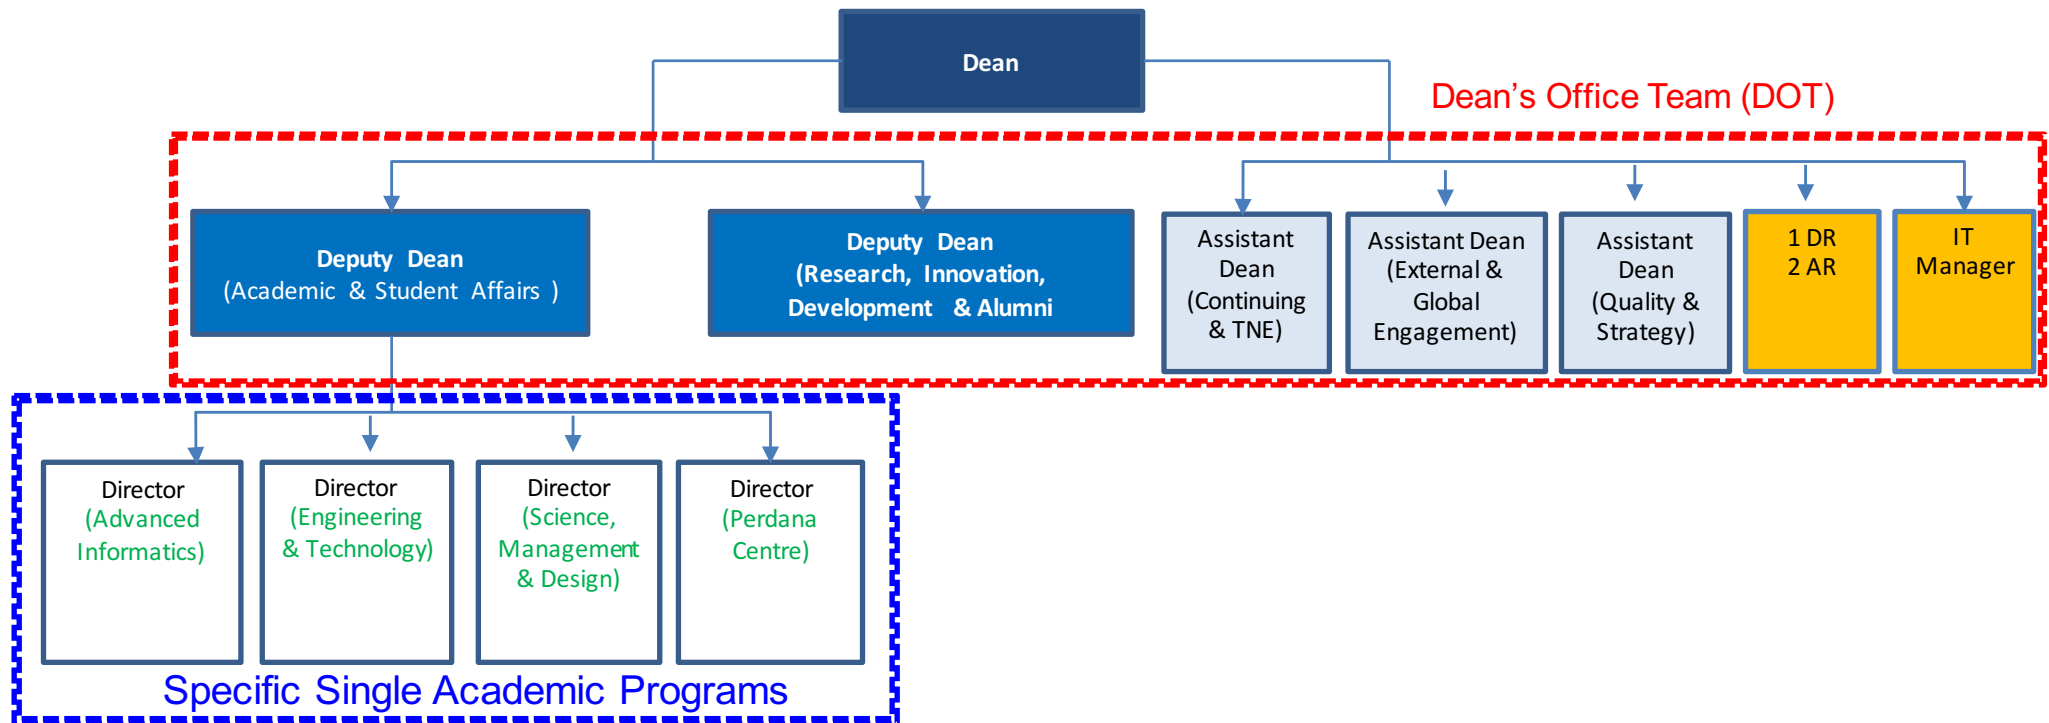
Dean

Dean's Office Team (DOT)

Deputy Dean
(Academic & Student Affairs )

Deputy Dean
(Research, Innovation, Development & Alumni

Assistant Dean
(Continuing & TNE)

Assistant Dean
(External & Global Engagement)

Assistant Dean
(Quality & Strategy)

1 DR
2 AR

IT Manager

Director
(Advanced Informatics)

Director
(Engineering & Technology)

Director
(Science, Management & Design)

Director
(Perdana Centre)

Specific Single Academic Programs